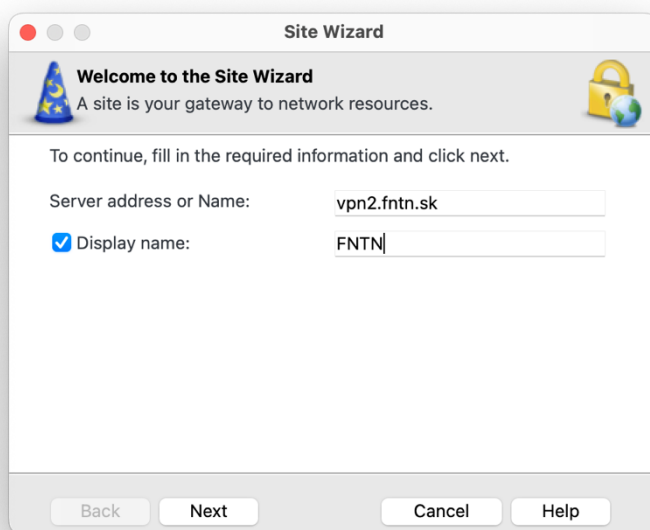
Site Wizard

**Welcome to the Site Wizard**
A site is your gateway to network resources.

To continue, fill in the required information and click next.

Server address or Name: vpn2.fntn.sk

Display name: FNTN

Back
Next
Cancel
Help